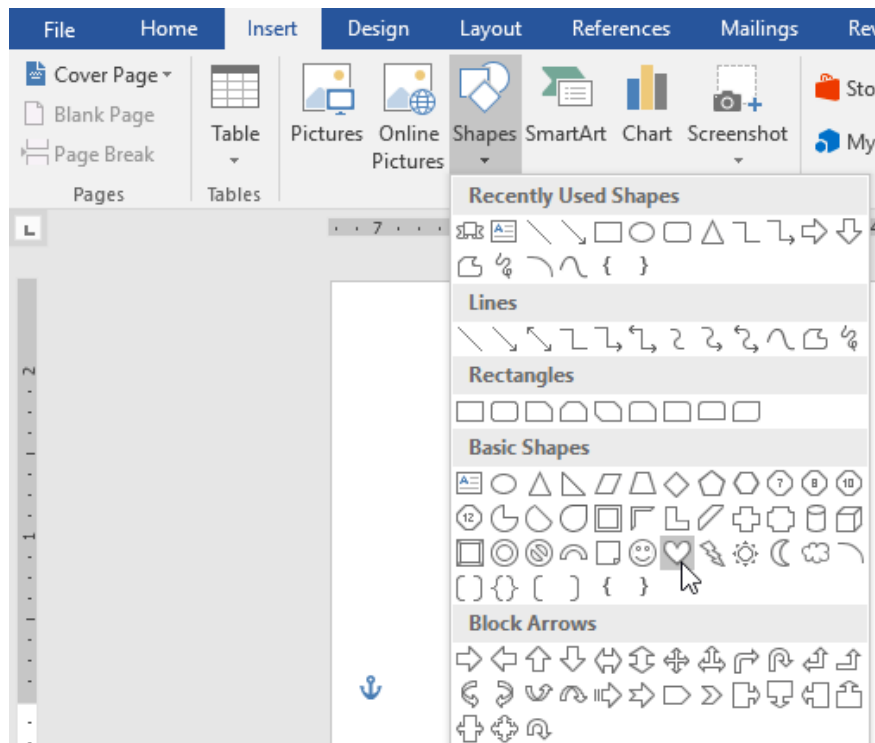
File Home Insert Design Layout References Mailings Rev

Cover Page
Blank Page
Page Break
Pages

Table
Tables

Pictures Online Pictures Shapes SmartArt Chart Screenshot

Sto
My

Recently Used Shapes

Lines

Rectangles

Basic Shapes

Block Arrows